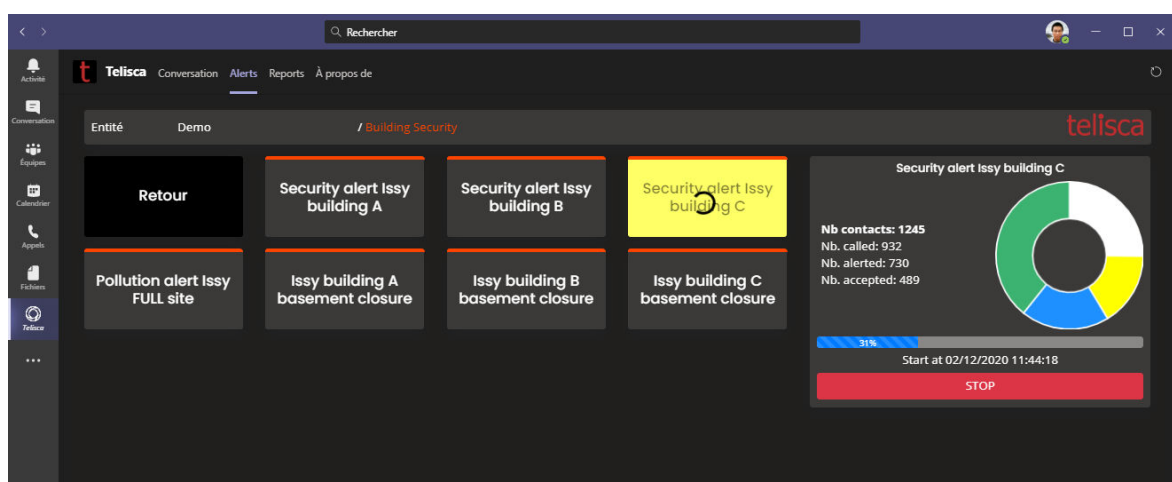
Rechercher

Activité
Conversation
Équipes
Calendrier
Appels
Fichiers
Telisca
...

t Telisca Conversation Alerts Reports À propos de

Entité Demo / Building Security

telisca

Retour

Security alert Issy building A

Security alert Issy building B

Security alert Issy building C

Pollution alert Issy FULL site

Issy building A basement closure

Issy building B basement closure

Issy building C basement closure

Security alert Issy building C

Nb contacts: 1245
Nb. called: 932
Nb. alerted: 730
Nb. accepted: 489

31%

Start at 02/12/2020 11:44:18

STOP